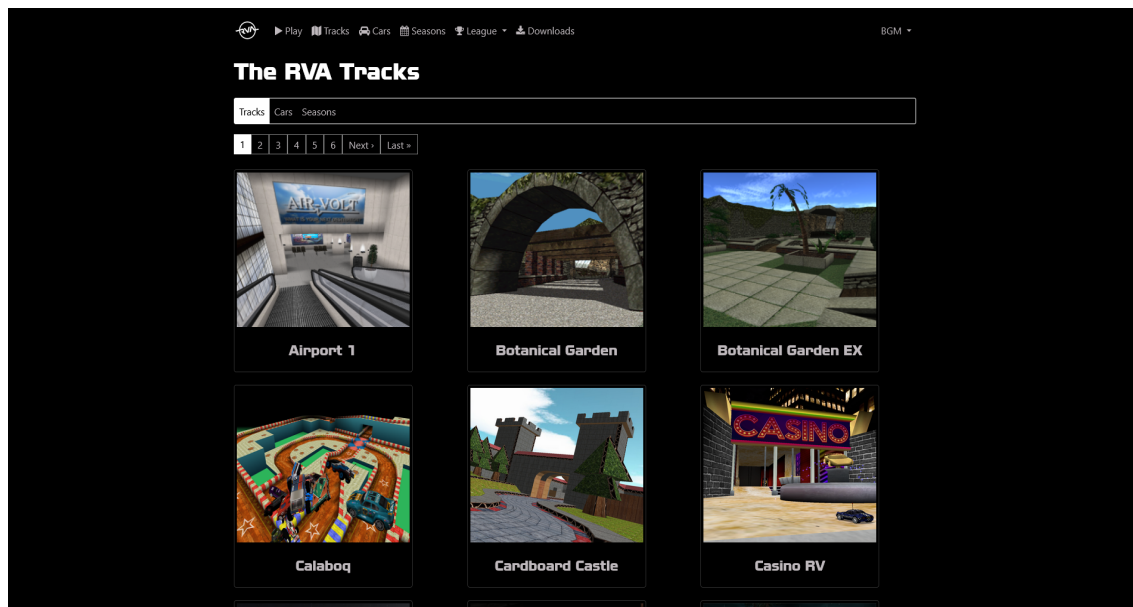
RVA Play Tracks Cars Seasons League Downloads BGM

The RVA Tracks

Tracks Cars Seasons

1 2 3 4 5 6 Next › Last »

AIR-VOLT

Airport 1

Botanical Garden

Botanical Garden EX

Calaboq

Cardboard Castle

CASINO

Casino RV